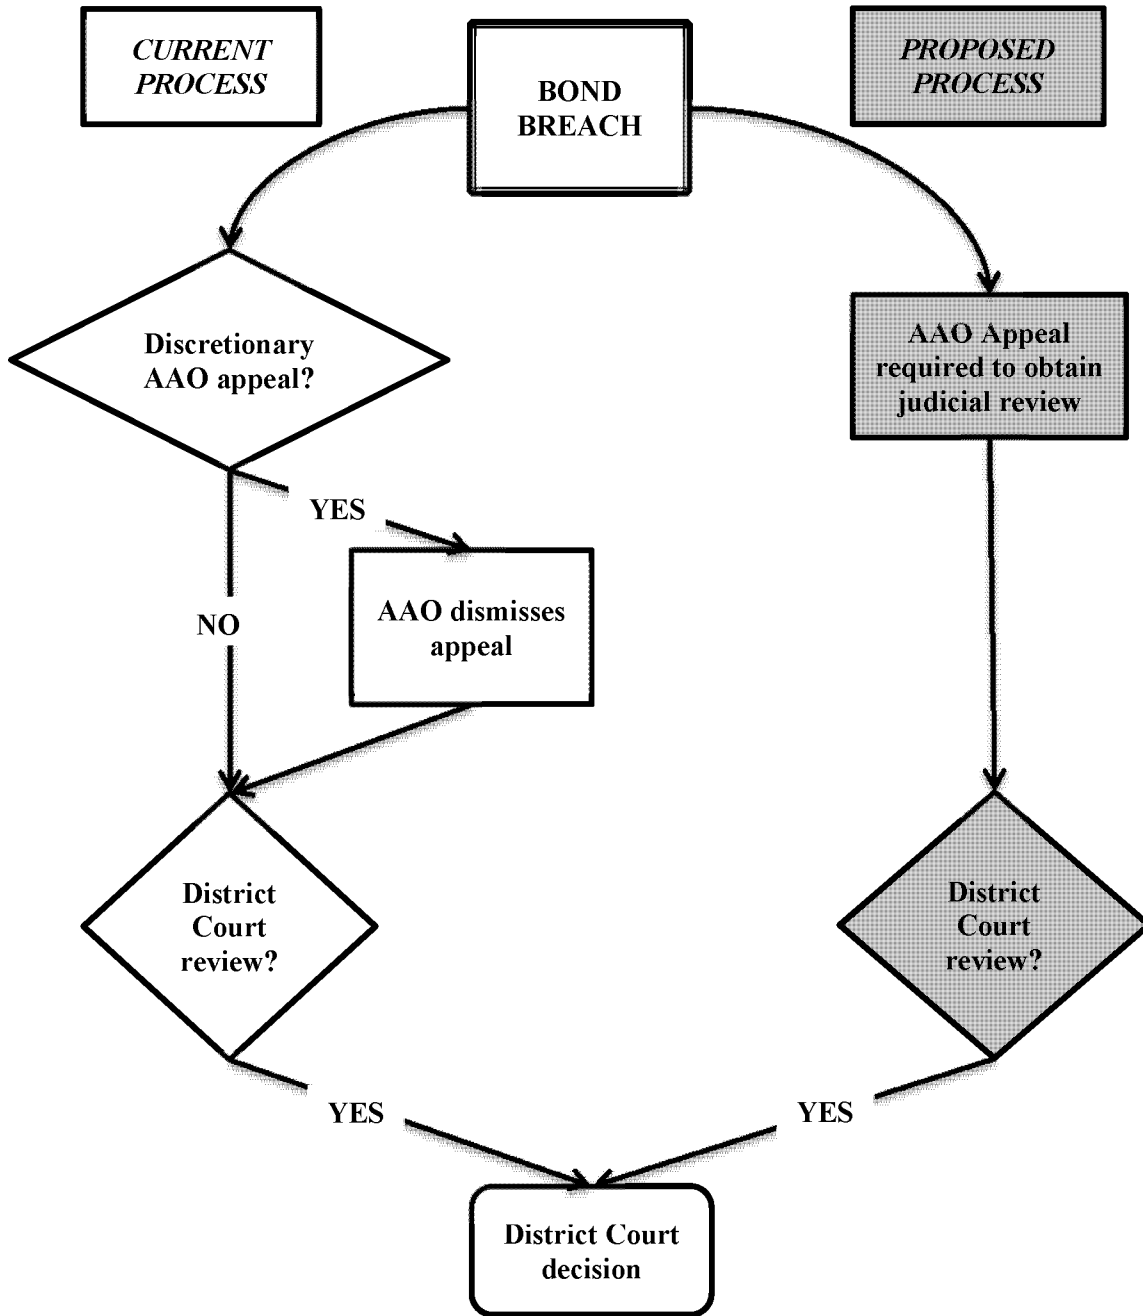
CURRENT PROCESS

BOND BREACH

PROPOSED PROCESS

Discretionary AAO appeal?

AAO Appeal required to obtain judicial review

YES

NO

AAO dismisses appeal

District Court review?

District Court review?

YES

YES

District Court decision